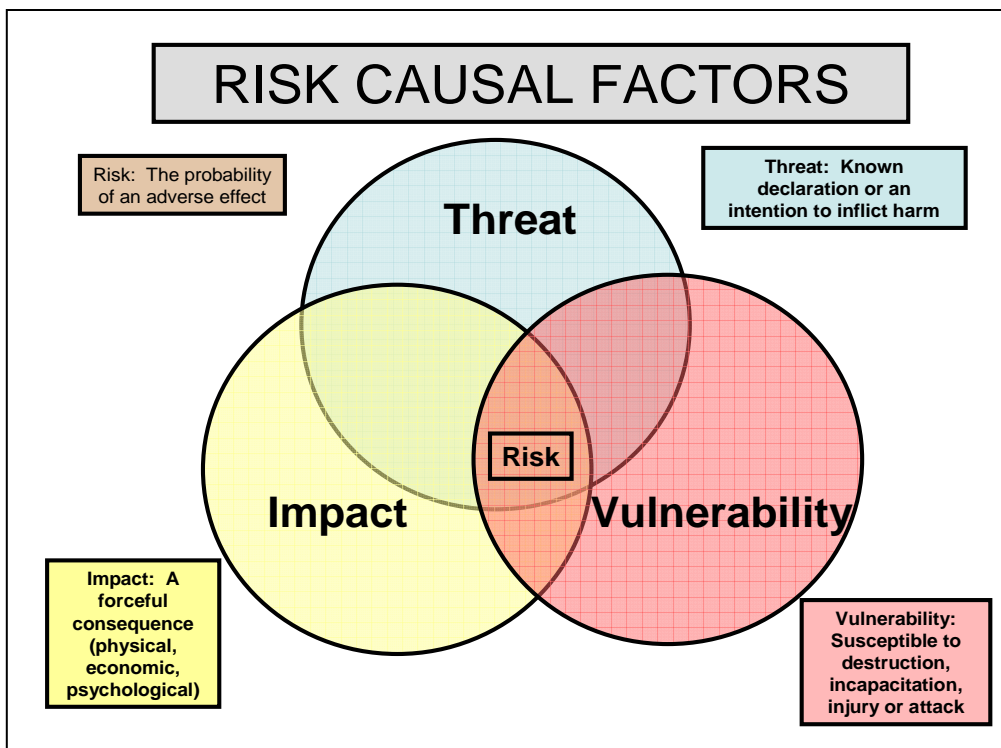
RISK CAUSAL FACTORS

Risk: The probability of an adverse effect

Threat: Known declaration or an intention to inflict harm

Threat

Risk

Impact

Vulnerability

Impact: A forceful consequence (physical, economic, psychological)

Vulnerability: Susceptible to destruction, incapacitation, injury or attack